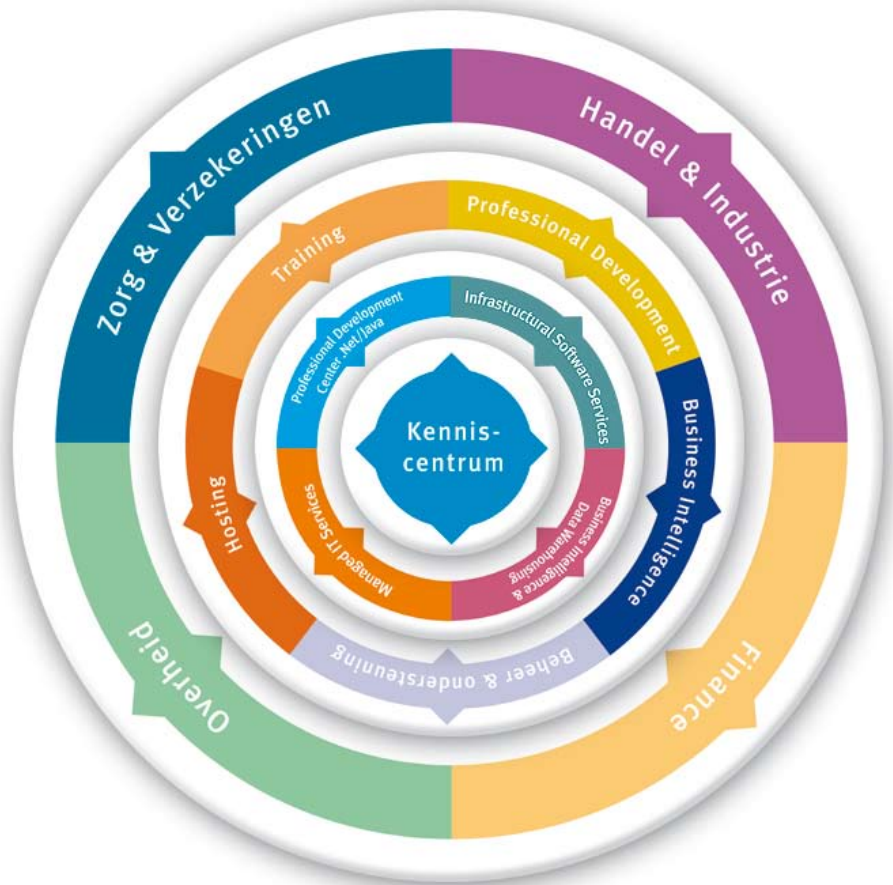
Zorg & Verzekeringen

Handel & Industrie

Finance

Overheid

Training

Professional Development

Business Intelligence

Beheer & ondersteuning

Hosting

Professional Development Center .Net/Java

Infrastructural Software Services

Business Intelligence & Data Warehousing

Managed IT Services

Kennis-centrum